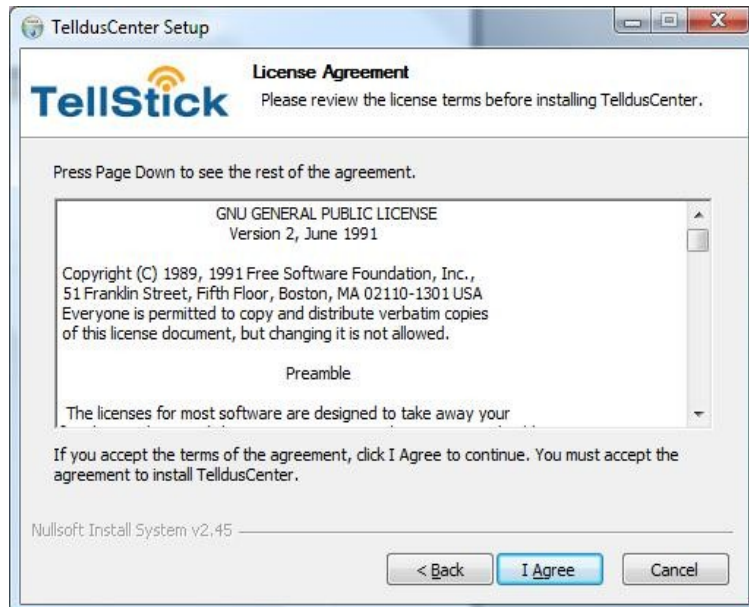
TelldusCenter Setup

TellStick

License Agreement

Please review the license terms before installing TelldusCenter.

Press Page Down to see the rest of the agreement.

GNU GENERAL PUBLIC LICENSE
Version 2, June 1991

Copyright (C) 1989, 1991 Free Software Foundation, Inc., 51 Franklin Street, Fifth Floor, Boston, MA 02110-1301 USA Everyone is permitted to copy and distribute verbatim copies of this license document, but changing it is not allowed.

Preamble

The licenses for most software are designed to take away your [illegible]

If you accept the terms of the agreement, click I Agree to continue. You must accept the agreement to install TelldusCenter.

Nullsoft Install System v2.45

< Back

I Agree

Cancel